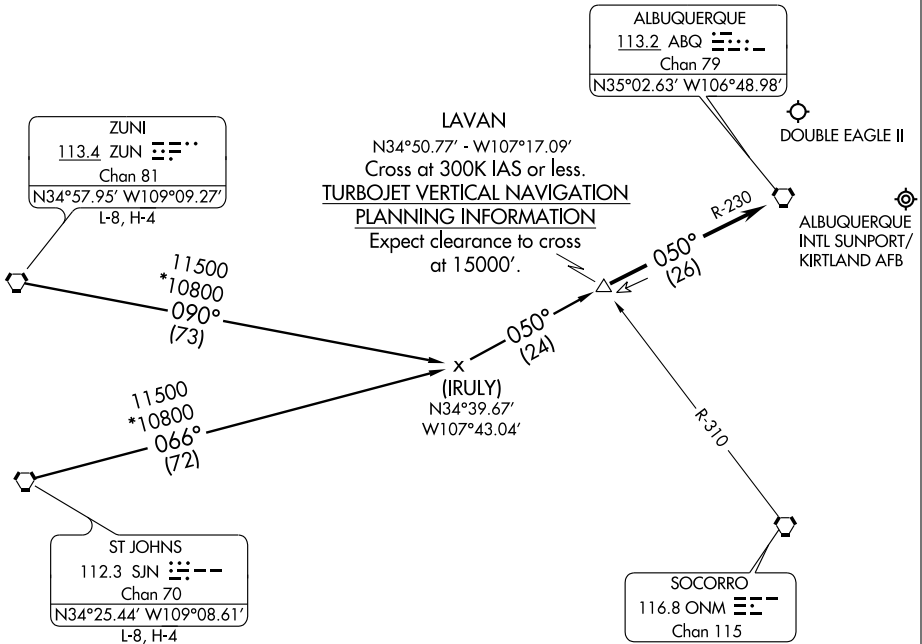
ALBUQUERQUE
113.2 ABQ
Chan 79
N35°02.63′ W106°48.98′

DOUBLE EAGLE II

ZUNI
113.4 ZUN
Chan 81
N34°57.95′ W109°09.27′
L-8, H-4

LAVAN
N34°50.77′ - W107°17.09′
Cross at 300K IAS or less.
TURBOJET VERTICAL NAVIGATION PLANNING INFORMATION
Expect clearance to cross at 15000′.

R-230

ALBUQUERQUE INTL SUNPORT/ KIRTLAND AFB

050°
(26)

11500
*10800
090°
(73)

050°
(24)

x
(IRULY)
N34°39.67′
W107°43.04′

11500
*10800
066°
(72)

R-310

ST JOHNS
112.3 SJN
Chan 70
N34°25.44′ W109°08.61′
L-8, H-4

SOCORRO
116.8 ONM
Chan 115